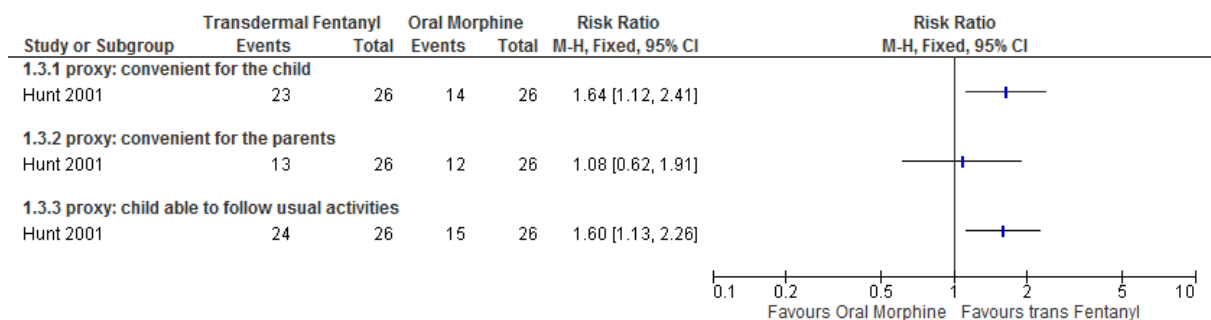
| Study or Subgroup | Transdermal Fentanyl Events | Transdermal Fentanyl Total | Oral Morphine Events | Oral Morphine Total | Risk Ratio M-H, Fixed, 95% CI |
|---|---|---|---|---|---|
| **1.3.1 proxy: convenient for the child** | | | | | |
| Hunt 2001 | 23 | 26 | 14 | 26 | 1.64 [1.12, 2.41] |
| **1.3.2 proxy: convenient for the parents** | | | | | |
| Hunt 2001 | 13 | 26 | 12 | 26 | 1.08 [0.62, 1.91] |
| **1.3.3 proxy: child able to follow usual activities** | | | | | |
| Hunt 2001 | 24 | 26 | 15 | 26 | 1.60 [1.13, 2.26] |

Risk Ratio
M-H, Fixed, 95% CI

0.1 0.2 0.5 1 2 5 10
Favours Oral Morphine Favours trans Fentanyl